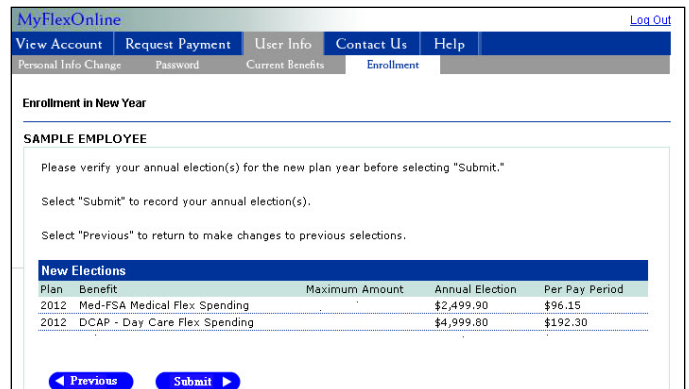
MyFlexOnline

Log Out

View Account | Request Payment | User Info | Contact Us | Help

Personal Info Change | Password | Current Benefits | Enrollment

Enrollment in New Year

SAMPLE EMPLOYEE

Please verify your annual election(s) for the new plan year before selecting "Submit."

Select "Submit" to record your annual election(s).

Select "Previous" to return to make changes to previous selections.

New Elections

| Plan | Benefit | Maximum Amount | Annual Election | Per Pay Period |
|---|---|---|---|---|
| 2012 | Med-FSA Medical Flex Spending | | $2,499.90 | $96.15 |
| 2012 | DCAP - Day Care Flex Spending | | $4,999.80 | $192.30 |

◄ Previous

Submit ►